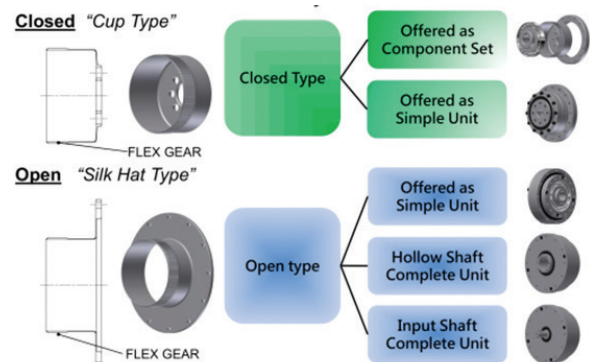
Closed "Cup Type"

FLEX GEAR

Closed Type

Offered as Component Set

Offered as Simple Unit

Open "Silk Hat Type"

FLEX GEAR

Open type

Offered as Simple Unit

Hollow Shaft Complete Unit

Input Shaft Complete Unit